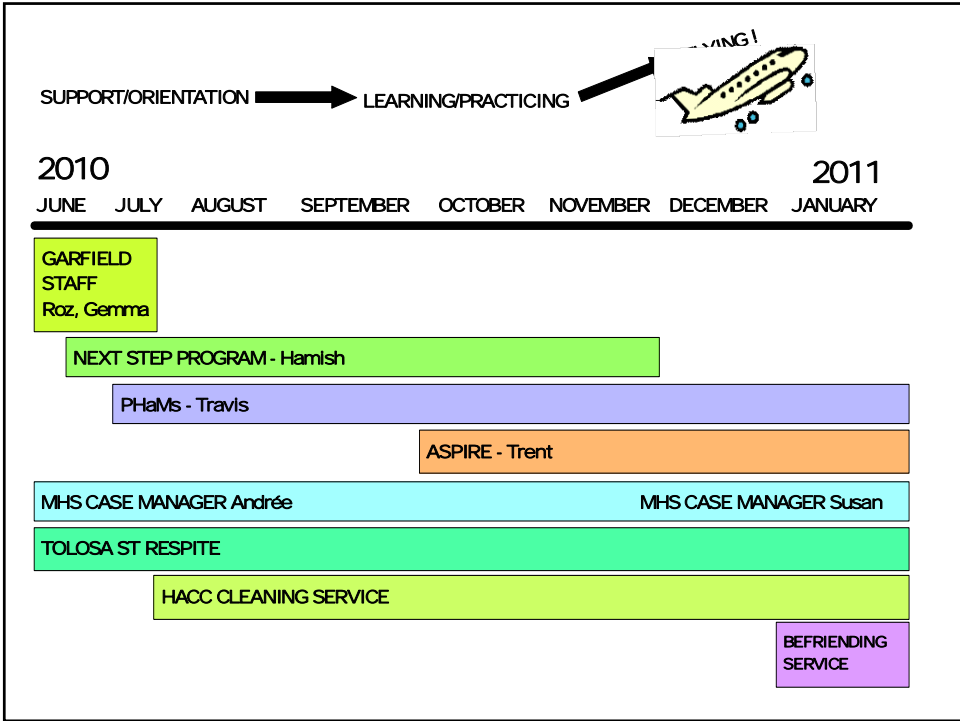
SUPPORT/ORIENTATION

LEARNING/PRACTICING

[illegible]YING!

2010

2011

JUNE JULY AUGUST SEPTEMBER OCTOBER NOVEMBER DECEMBER JANUARY

GARFIELD STAFF Roz, Gemma

NEXT STEP PROGRAM - Hamish

PHaMs - Travis

ASPIRE - Trent

MHS CASE MANAGER Andrée

MHS CASE MANAGER Susan

TOLOSA ST RESPITE

HACC CLEANING SERVICE

BEFRIENDING SERVICE